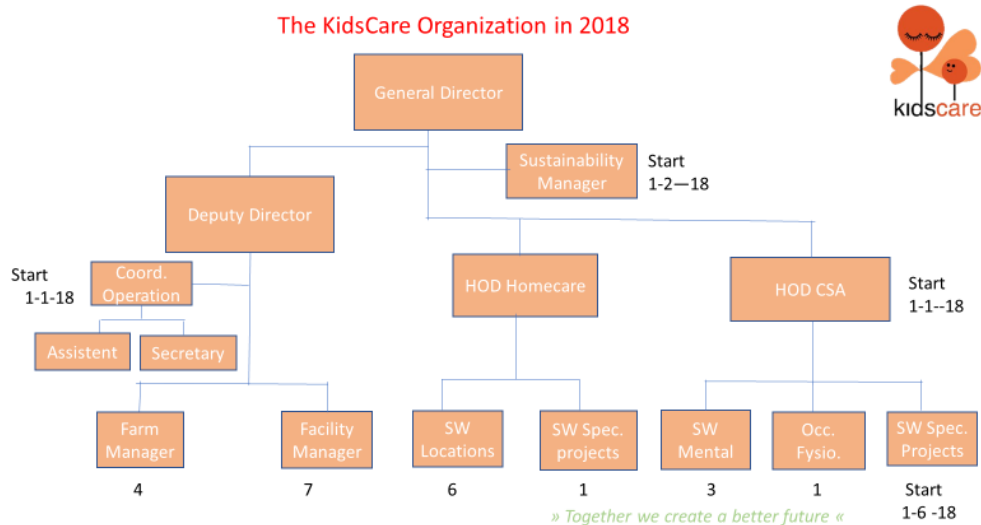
The KidsCare Organization in 2018

kidscare

General Director

Sustainability Manager

Start 1-2—18

Deputy Director

Start 1-1-18

Coord. Operation

Assistent

Secretary

HOD Homecare

HOD CSA

Start 1-1--18

Farm Manager

Facility Manager

SW Locations

SW Spec. projects

SW Mental

Occ. Fysio.

SW Spec. Projects

4

7

6

1

3

1

Start 1-6 -18

» Together we create a better future «